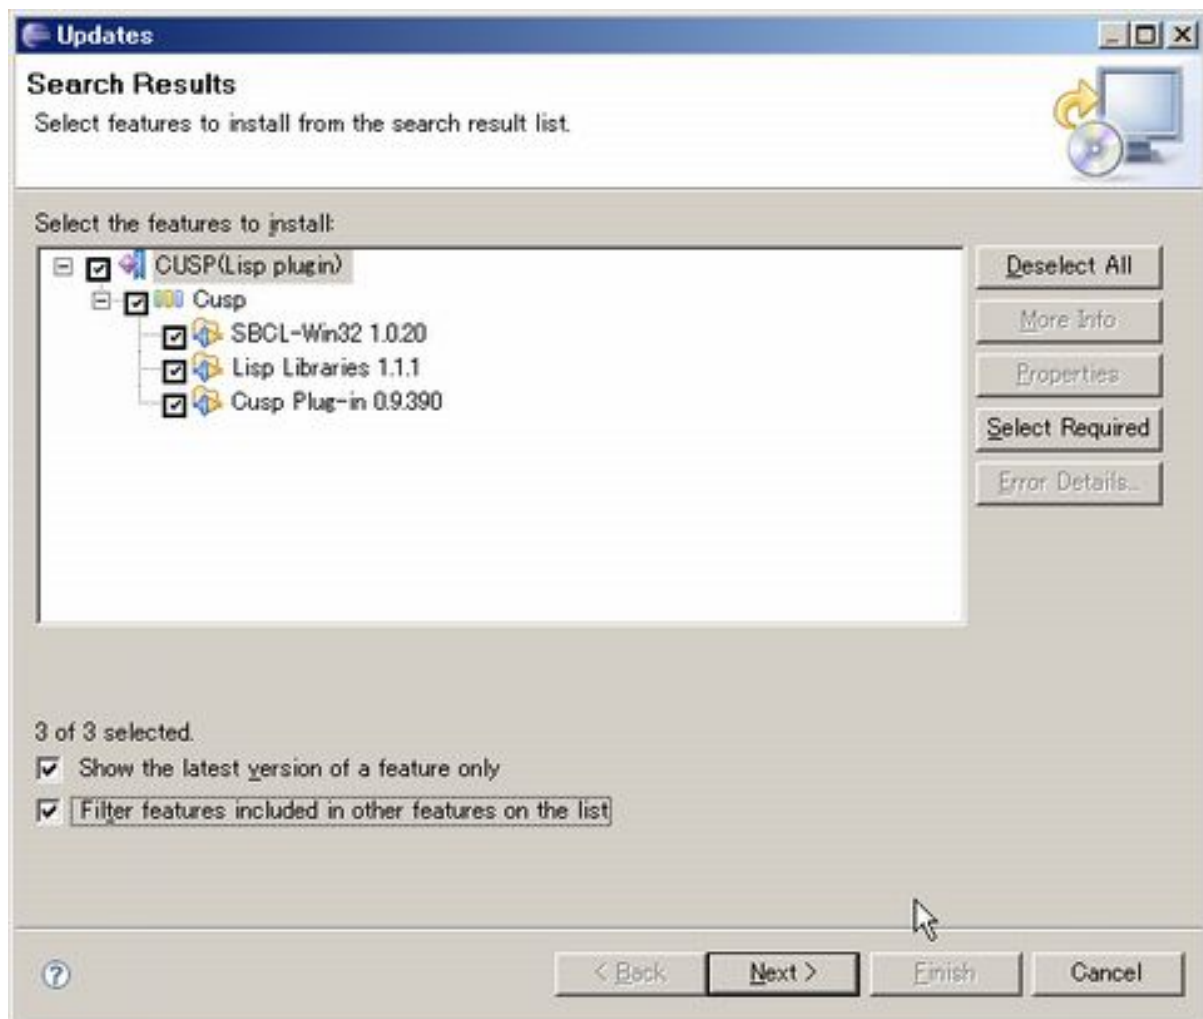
Updates

Search Results

Select features to install from the search result list.

Select the features to install:

CUSP(Lisp plugin)
Cusp
SBCL-Win32 1.0.20
Lisp Libraries 1.1.1
Cusp Plug-in 0.9.390

Deselect All
More Info
Properties
Select Required
Error Details...

3 of 3 selected.

Show the latest version of a feature only

Filter features included in other features on the list

?

< Back
Next >
Finish
Cancel